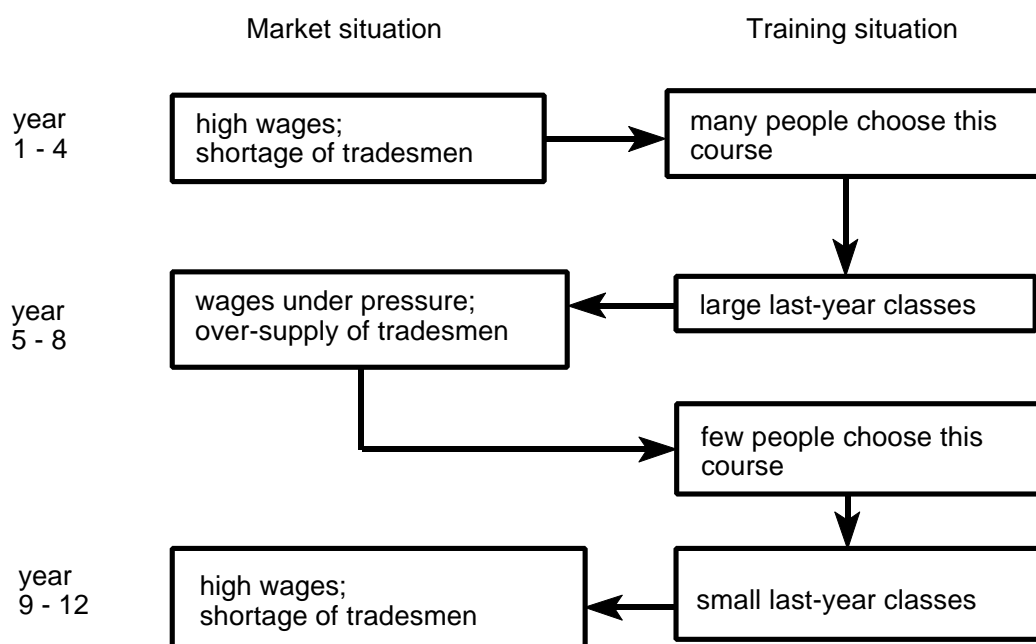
Market situation

Training situation

year
1 - 4

high wages;
shortage of tradesmen

many people choose this course

large last-year classes

year
5 - 8

wages under pressure;
over-supply of tradesmen

few people choose this course

small last-year classes

year
9 - 12

high wages;
shortage of tradesmen